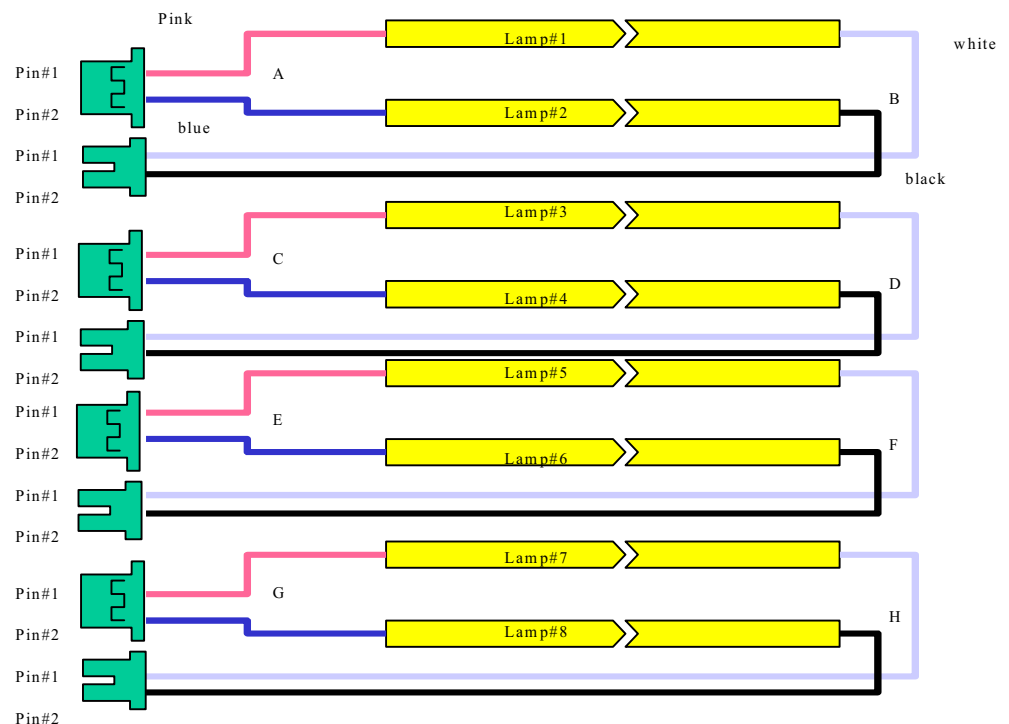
Pink

Pin#1

Pin#2

blue

Pin#1

Pin#2

A

Lamp#1

Lamp#2

white

B

black

Pin#1

Pin#2

C

Lamp#3

Lamp#4

D

Pin#1

Pin#2

Pin#1

Pin#2

E

Lamp#5

Lamp#6

F

Pin#1

Pin#2

Pin#1

Pin#2

G

Lamp#7

Lamp#8

H

Pin#1

Pin#2